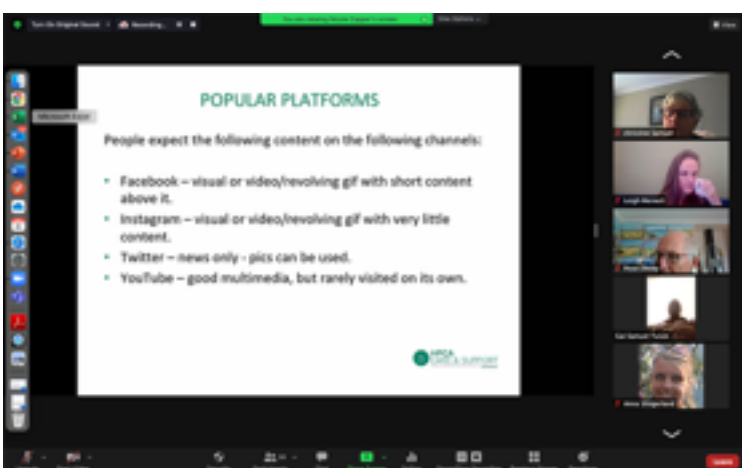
Turn On Original Sound

Recording...

You are viewing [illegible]'s screen

View Options

View

Microsoft Excel

POPULAR PLATFORMS

People expect the following content on the following channels:

• Facebook – visual or video/revolving gif with short content above it.
• Instagram – visual or video/revolving gif with very little content.
• Twitter – news only - pics can be used.
• YouTube – good multimedia, but rarely visited on its own.

MGA
CARE & SUPPORT

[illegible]

Leigh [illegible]

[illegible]

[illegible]

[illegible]

Leave